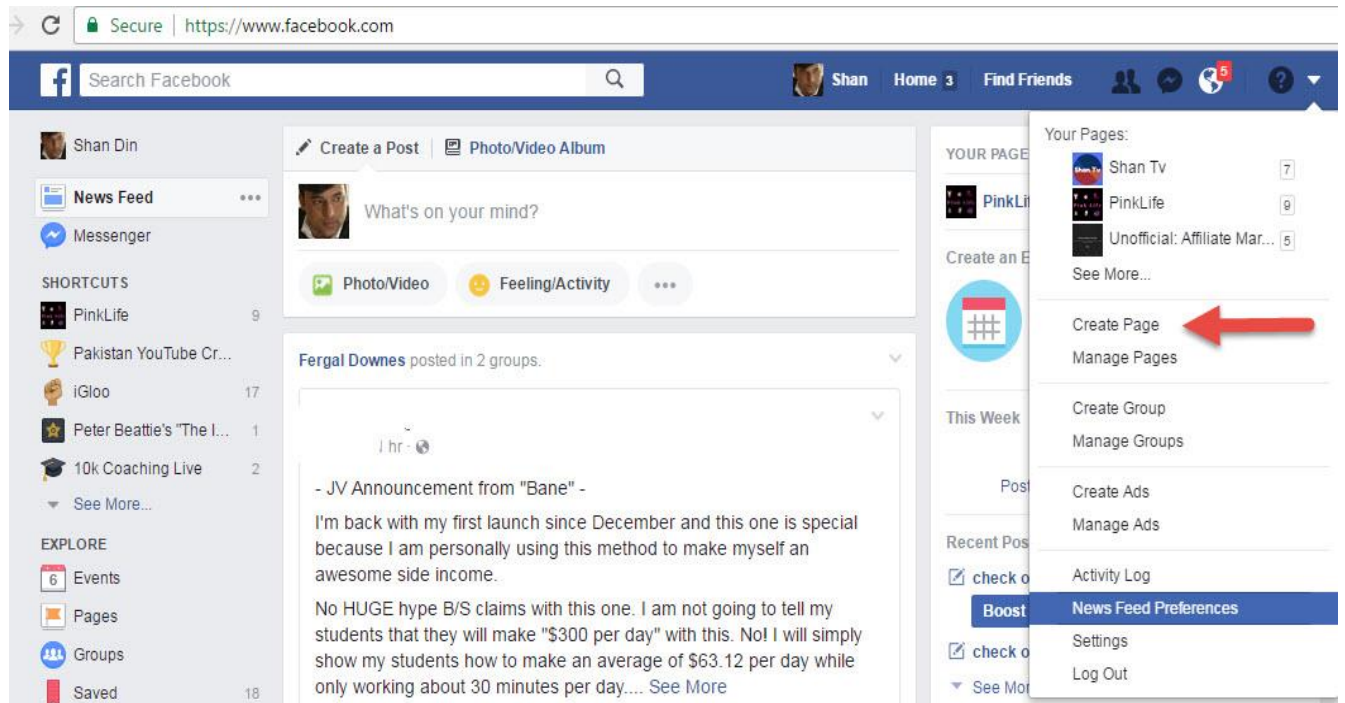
Secure | https://www.facebook.com

f Search Facebook

Shan Home 3 Find Friends 5

Shan Din

News Feed

Messenger

SHORTCUTS

PinkLife 9

Pakistan YouTube Cr...

iGloo 17

Peter Beattie's "The I... 1

10k Coaching Live 2

See More...

EXPLORE

6 Events

Pages

Groups

Saved 18

Create a Post | Photo/Video Album

What's on your mind?

Photo/Video Feeling/Activity ...

Fergal Downes posted in 2 groups.

1 hr ·

- JV Announcement from "Bane" -

I'm back with my first launch since December and this one is special because I am personally using this method to make myself an awesome side income.

No HUGE hype B/S claims with this one. I am not going to tell my students that they will make "$300 per day" with this. No! I will simply show my students how to make an average of $63.12 per day while only working about 30 minutes per day.... See More

YOUR PAGE

PinkLi

Create an E

This Week

Post

Recent Pos

check o

Boost

check o

See Mor

Your Pages:

Shan Tv 7

PinkLife 9

Unofficial: Affiliate Mar... 5

See More...

Create Page

Manage Pages

Create Group

Manage Groups

Create Ads

Manage Ads

Activity Log

News Feed Preferences

Settings

Log Out